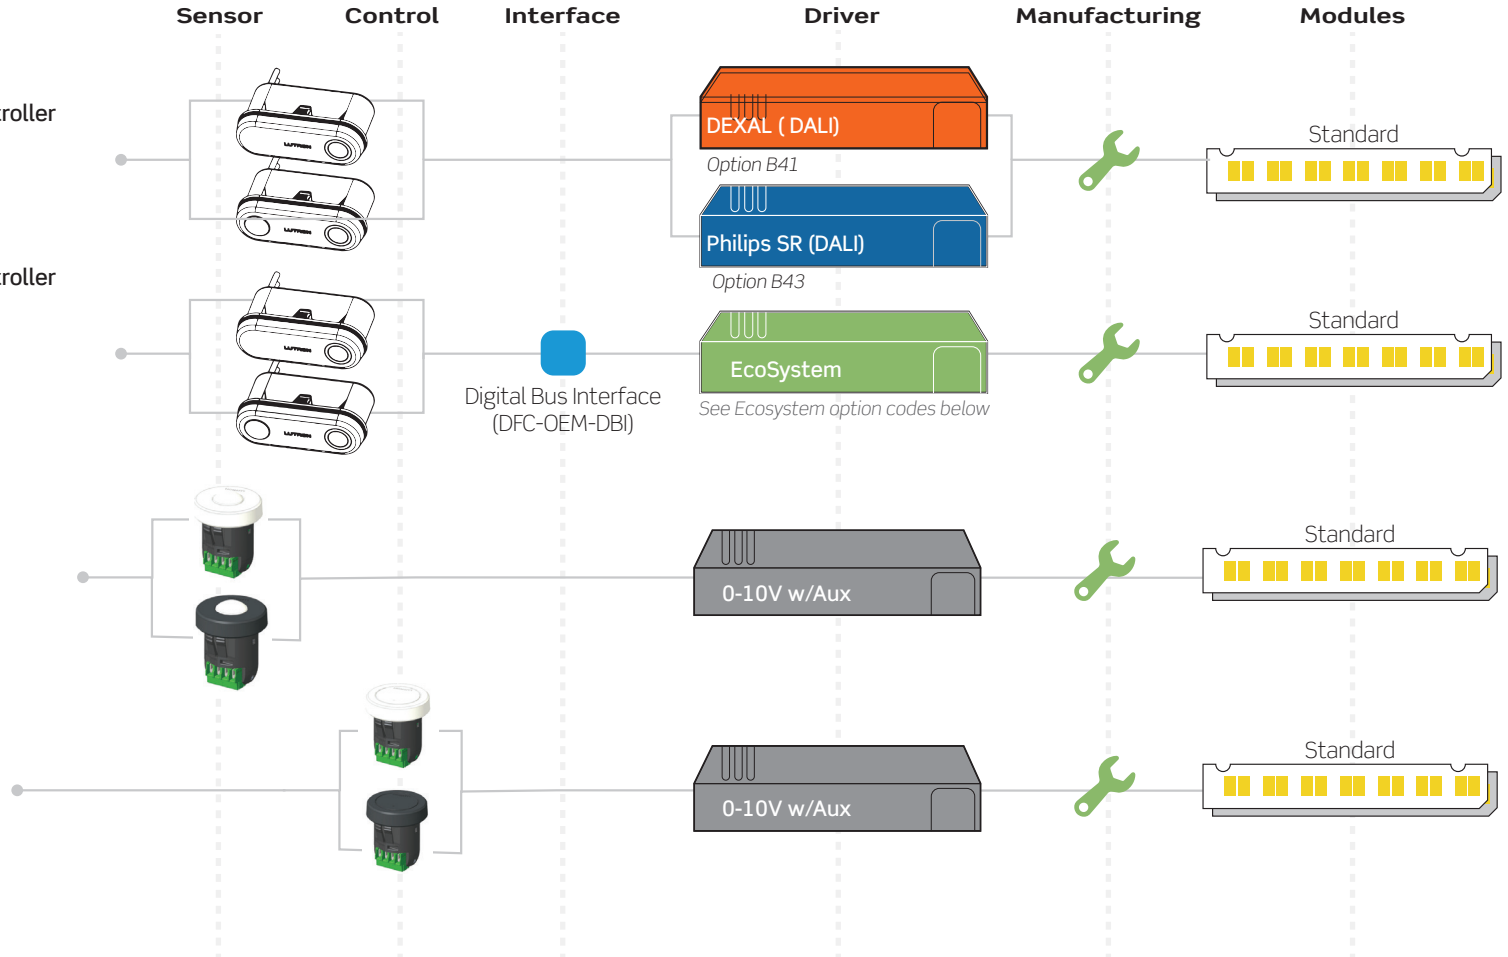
Sensor Control Interface Driver Manufacturing Modules

troller

troller

DEXAL ( DALI)
Option B41

Philips SR (DALI)
Option B43

Digital Bus Interface
(DFC-OEM-DBI)

EcoSystem
See Ecosystem option codes below

0-10V w/Aux

0-10V w/Aux

Standard

Standard

Standard

Standard